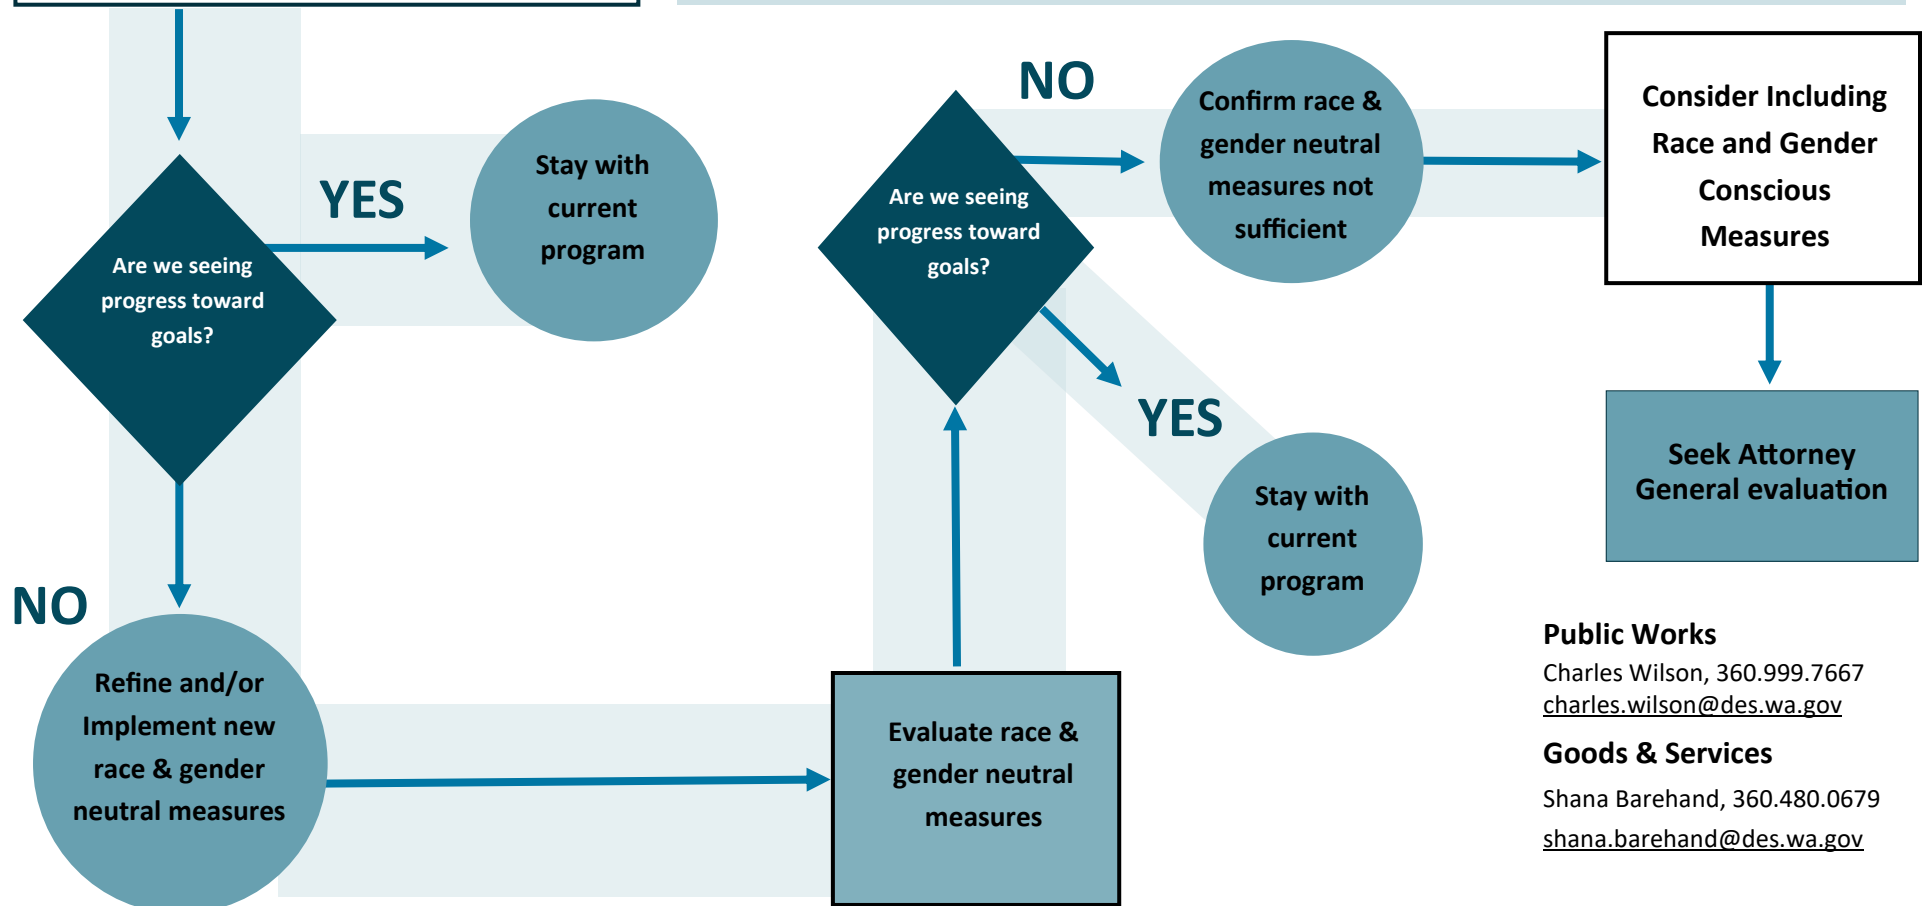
Are we seeing progress toward goals?

YES

Stay with current program

NO

Refine and/or Implement new race & gender neutral measures

Evaluate race & gender neutral measures

Are we seeing progress toward goals?

NO

Confirm race & gender neutral measures not sufficient

YES

Stay with current program

Consider Including Race and Gender Conscious Measures

Seek Attorney General evaluation

Public Works

Charles Wilson, 360.999.7667
charles.wilson@des.wa.gov

Goods & Services

Shana Barehand, 360.480.0679
shana.barehand@des.wa.gov